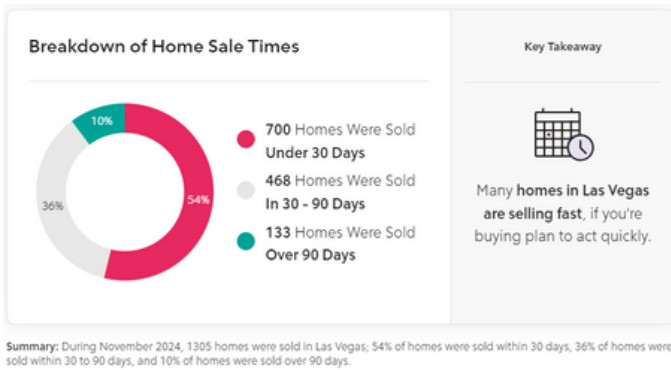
Breakdown of Home Sale Times

10%

36%

54%

700 Homes Were Sold Under 30 Days

468 Homes Were Sold In 30 - 90 Days

133 Homes Were Sold Over 90 Days

Key Takeaway

Many homes in Las Vegas are selling fast, if you're buying plan to act quickly.

Summary: During November 2024, 1305 homes were sold in Las Vegas; 54% of homes were sold within 30 days, 36% of homes were sold within 30 to 90 days, and 10% of homes were sold over 90 days.